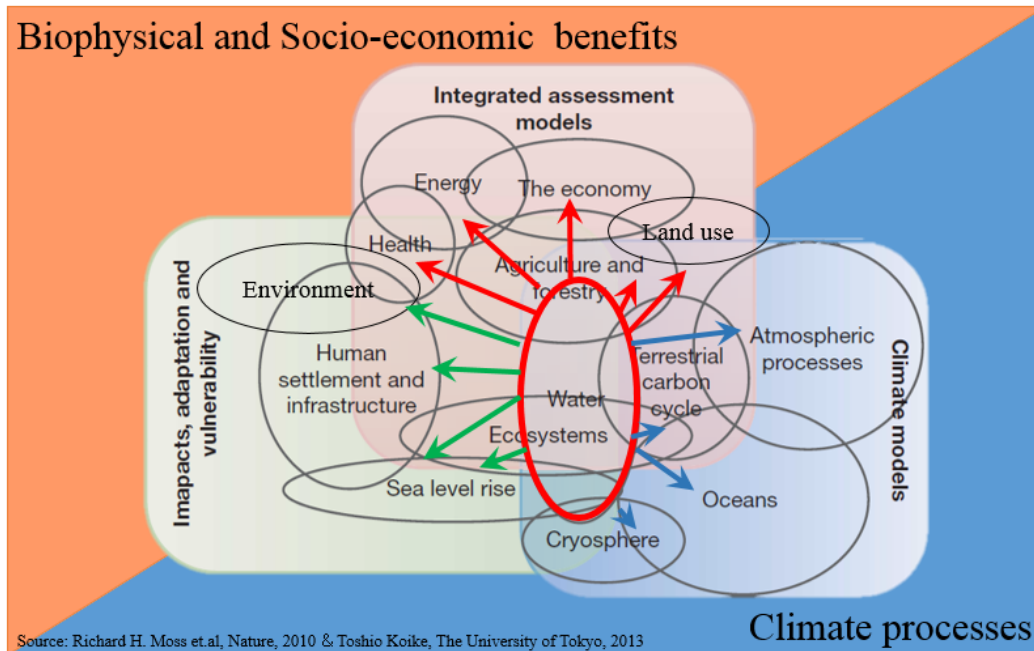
Biophysical and Socio-economic benefits

Integrated assessment models

Energy

The economy

Land use

Health

Agriculture and forestry

Environment

Imapacts, adaptation and vulnerability

Human settlement and infrastructure

Atmospheric processes

Terrestrial carbon cycle

Climate models

Water

Ecosystems

Sea level rise

Oceans

Cryosphere

Source: Richard H. Moss et.al, Nature, 2010 & Toshio Koike, The University of Tokyo, 2013

Climate processes